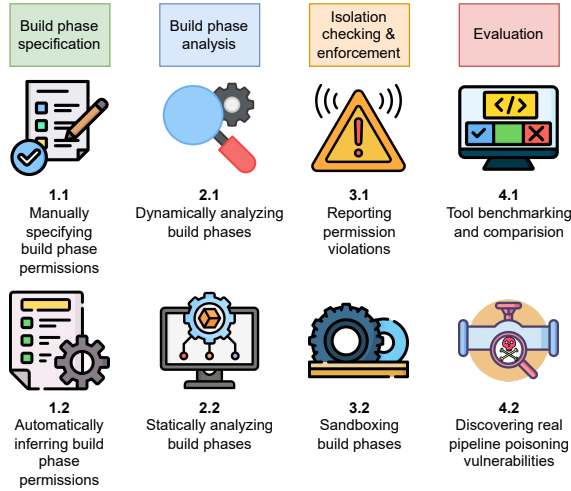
Build phase specification

Build phase analysis

Isolation checking & enforcement

Evaluation

1.1
Manually specifying build phase permissions

2.1
Dynamically analyzing build phases

3.1
Reporting permission violations

4.1
Tool benchmarking and comparision

1.2
Automatically inferring build phase permissions

2.2
Statically analyzing build phases

3.2
Sandboxing build phases

4.2
Discovering real pipeline poisoning vulnerabilities